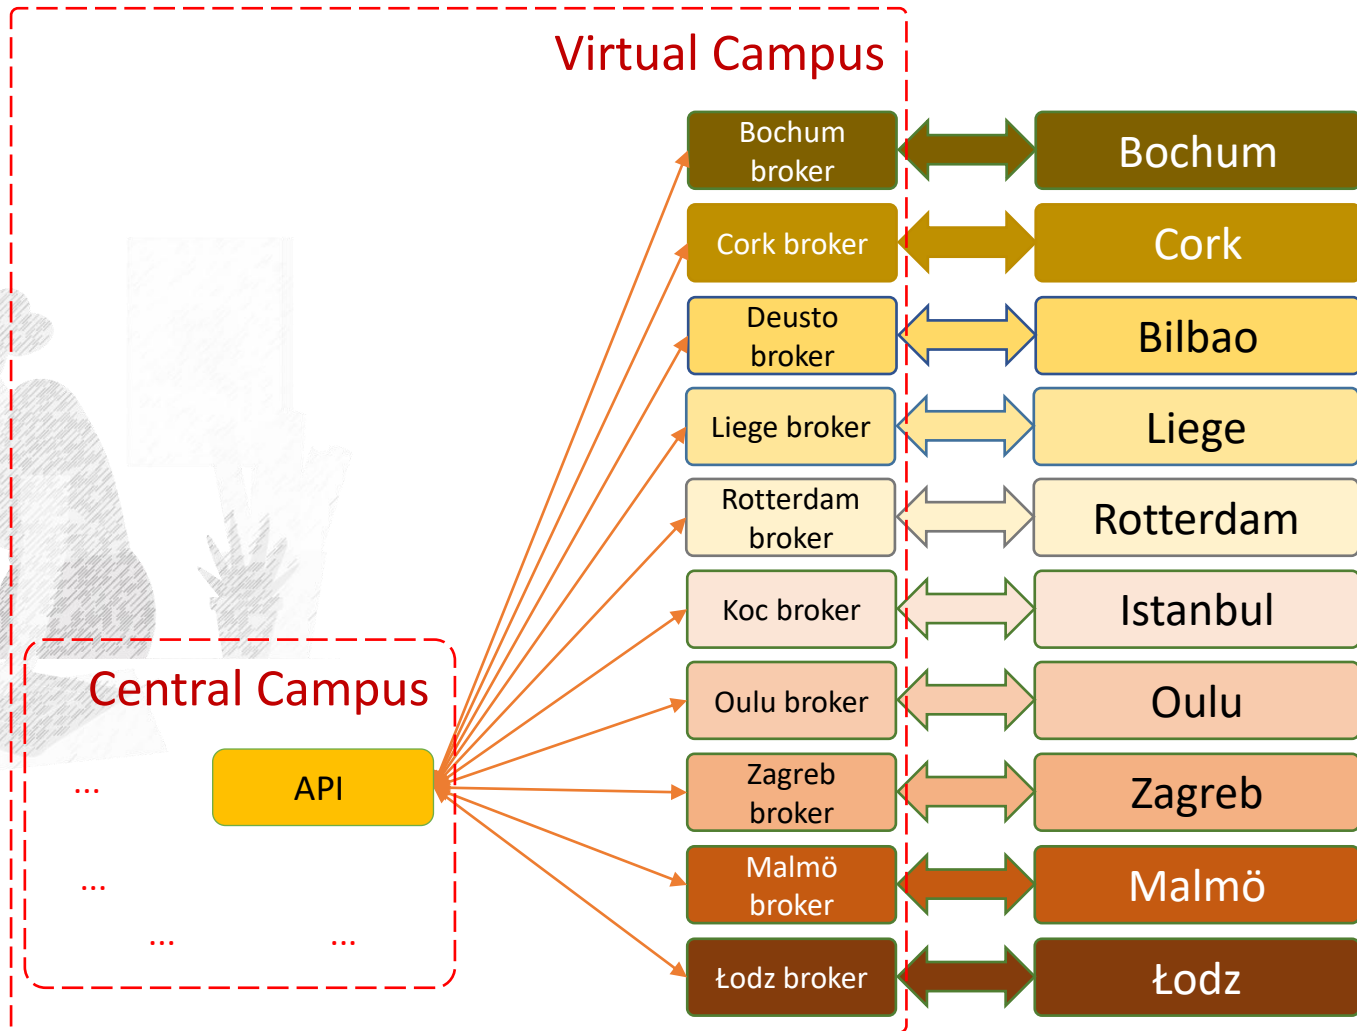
Virtual Campus

Bochum broker

Cork broker

Deusto broker

Liege broker

Rotterdam broker

Koc broker

Oulu broker

Zagreb broker

Malmö broker

Łodz broker

Bochum

Cork

Bilbao

Liege

Rotterdam

Istanbul

Oulu

Zagreb

Malmö

Łodz

Central Campus

...

API

...

...

...